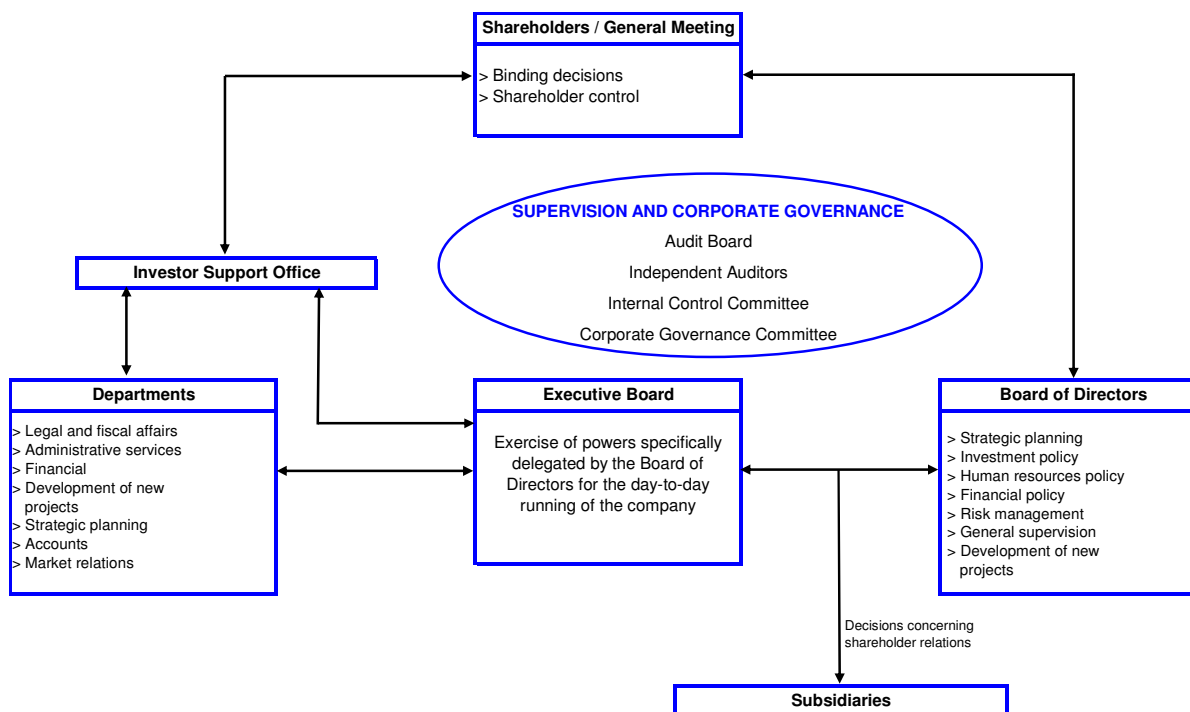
Shareholders / General Meeting

> Binding decisions
> Shareholder control

SUPERVISION AND CORPORATE GOVERNANCE
Audit Board
Independent Auditors
Internal Control Committee
Corporate Governance Committee

Investor Support Office

Departments

> Legal and fiscal affairs
> Administrative services
> Financial
> Development of new projects
> Strategic planning
> Accounts
> Market relations

Executive Board

Exercise of powers specifically delegated by the Board of Directors for the day-to-day running of the company

Board of Directors

> Strategic planning
> Investment policy
> Human resources policy
> Financial policy
> Risk management
> General supervision
> Development of new projects

Decisions concerning shareholder relations

Subsidiaries